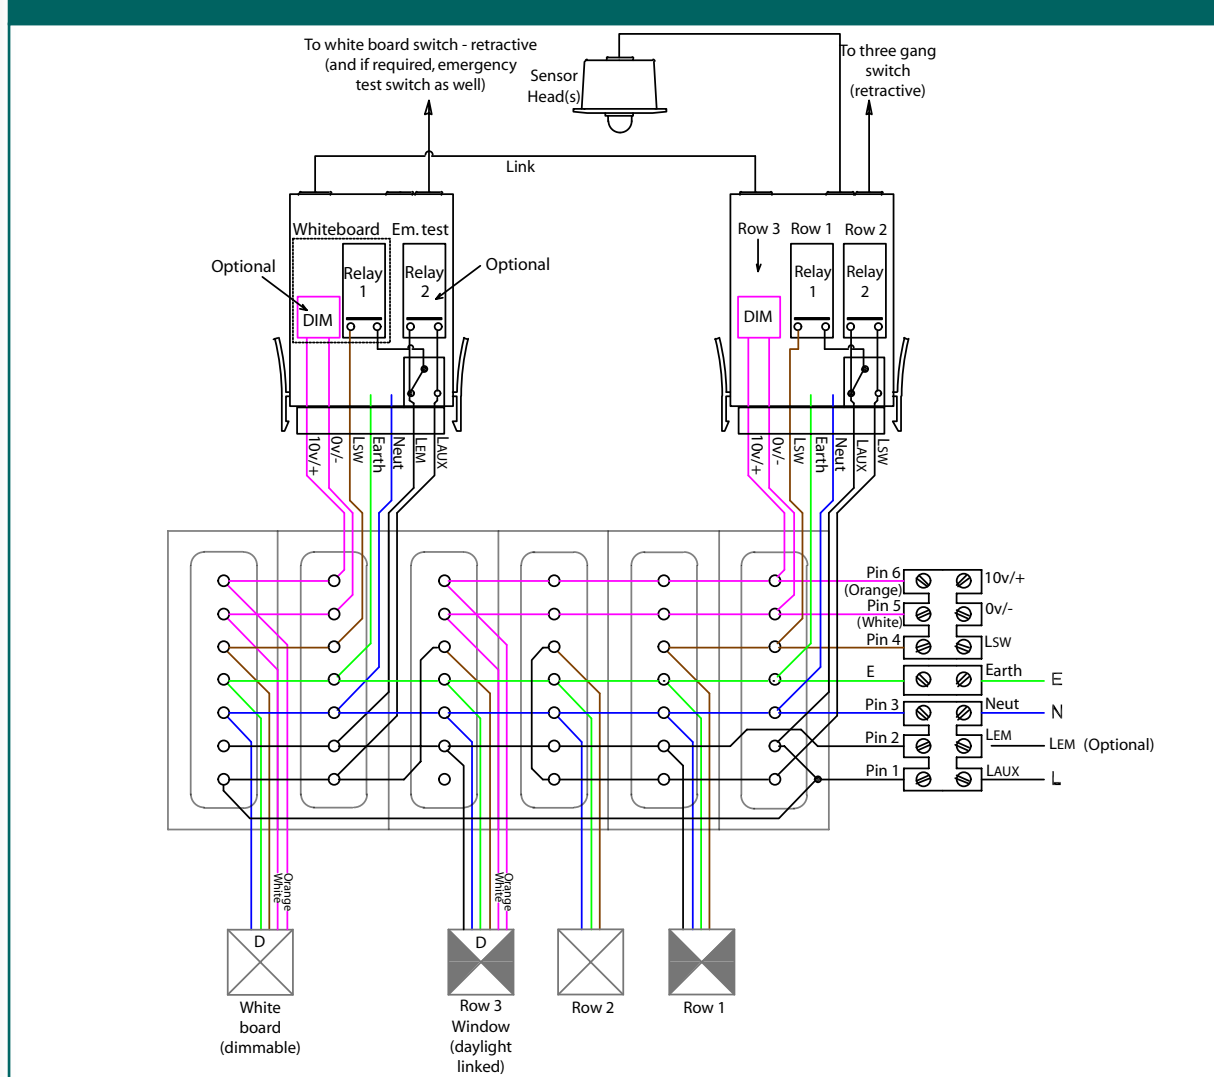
To white board switch - retractive (and if required, emergency test switch as well)

Sensor Head(s)

To three gang switch (retractive)

Link

Whiteboard Em. test

Relay 1

Relay 2

Optional

Optional

DIM

Row 3 Row 1 Row 2

Relay 1

Relay 2

DIM

10v/+ 0v/- LSW Earth Neut LEM LAUX

10v/+ 0v/- LSW Earth Neut LAUX LSW

Pin 6 (Orange)

10v/+

Pin 5 (White)

0v/-

Pin 4

LSW

E

Earth

E

Pin 3

Neut

N

Pin 2

LEM

LEM (Optional)

Pin 1

LAUX

L

Orange White

Orange White

D

D

White board (dimmable)

Row 3 Window (daylight linked)

Row 2

Row 1